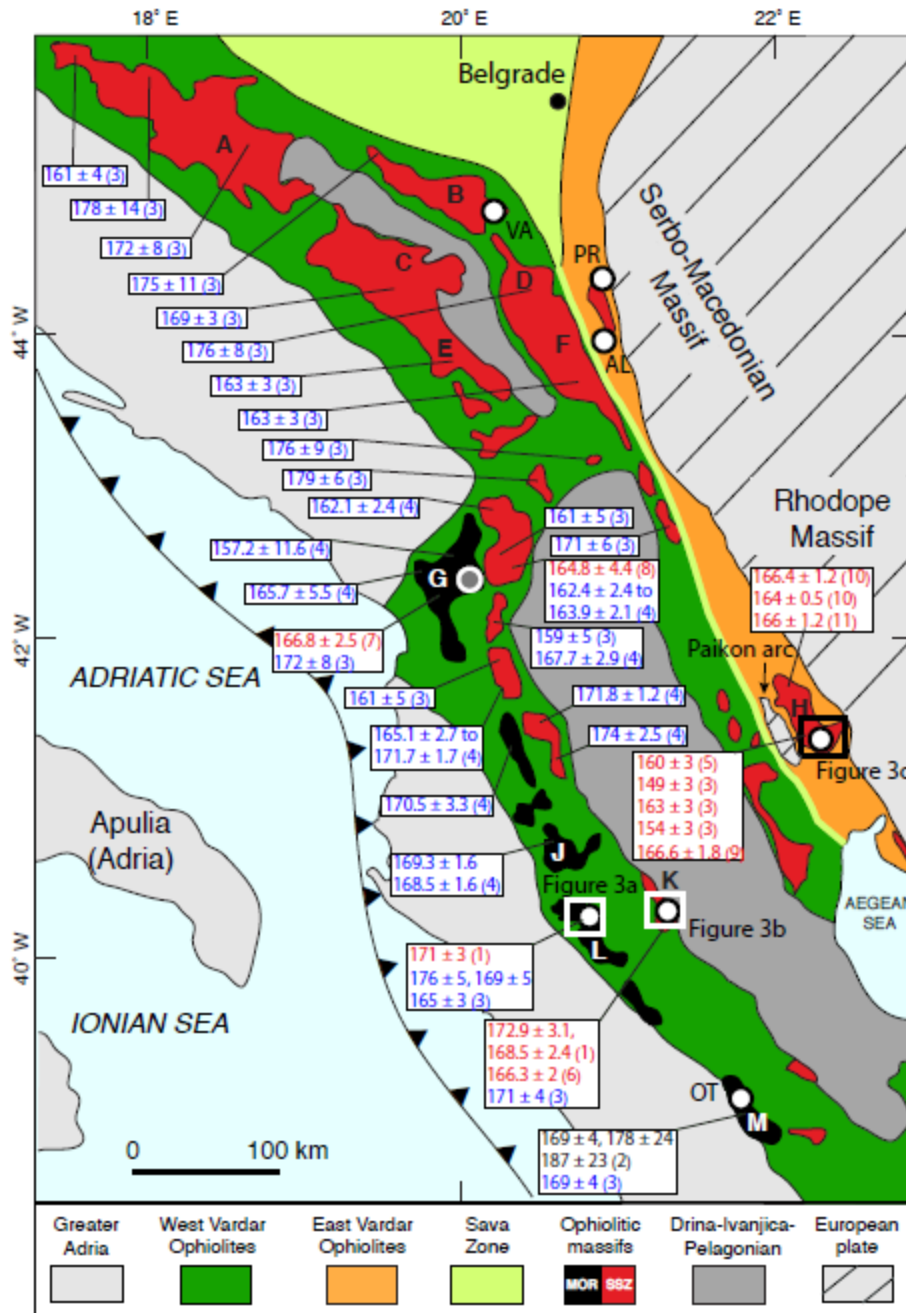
18° E
20° E
22° E
44° W
42° W
40° W

Belgrade
Serbo-Macedonian Massif
Rhodope Massif
Paikon arc
ADRIATIC SEA
Apulia (Adria)
IONIAN SEA
AEGEAN SEA

A
B
C
D
E
F
G
H
J
K
L
M
VA
PR
AL
OT

161 ± 4 (3)
178 ± 14 (3)
172 ± 8 (3)
175 ± 11 (3)
169 ± 3 (3)
176 ± 8 (3)
163 ± 3 (3)
163 ± 3 (3)
176 ± 9 (3)
179 ± 6 (3)
162.1 ± 2.4 (4)
157.2 ± 11.6 (4)
165.7 ± 5.5 (4)
166.8 ± 2.5 (7)
172 ± 8 (3)
161 ± 5 (3)
171 ± 6 (3)
164.8 ± 4.4 (8)
162.4 ± 2.4 to
163.9 ± 2.1 (4)
159 ± 5 (3)
167.7 ± 2.9 (4)
161 ± 5 (3)
171.8 ± 1.2 (4)
165.1 ± 2.7 to
171.7 ± 1.7 (4)
174 ± 2.5 (4)
170.5 ± 3.3 (4)
160 ± 3 (5)
149 ± 3 (3)
163 ± 3 (3)
154 ± 3 (3)
166.6 ± 1.8 (9)
169.3 ± 1.6
168.5 ± 1.6 (4)
166.4 ± 1.2 (10)
164 ± 0.5 (10)
166 ± 1.2 (11)
Figure 3a
Figure 3b
Figure 3c
171 ± 3 (1)
176 ± 5, 169 ± 5
165 ± 3 (3)
172.9 ± 3.1,
168.5 ± 2.4 (1)
166.3 ± 2 (6)
171 ± 4 (3)
169 ± 4, 178 ± 24
187 ± 23 (2)
169 ± 4 (3)

0 100 km

Greater Adria
West Vardar Ophiolites
East Vardar Ophiolites
Sava Zone
Ophiolitic massifs
MOR SSZ
Drina-Ivanjica-Pelagonian
European plate